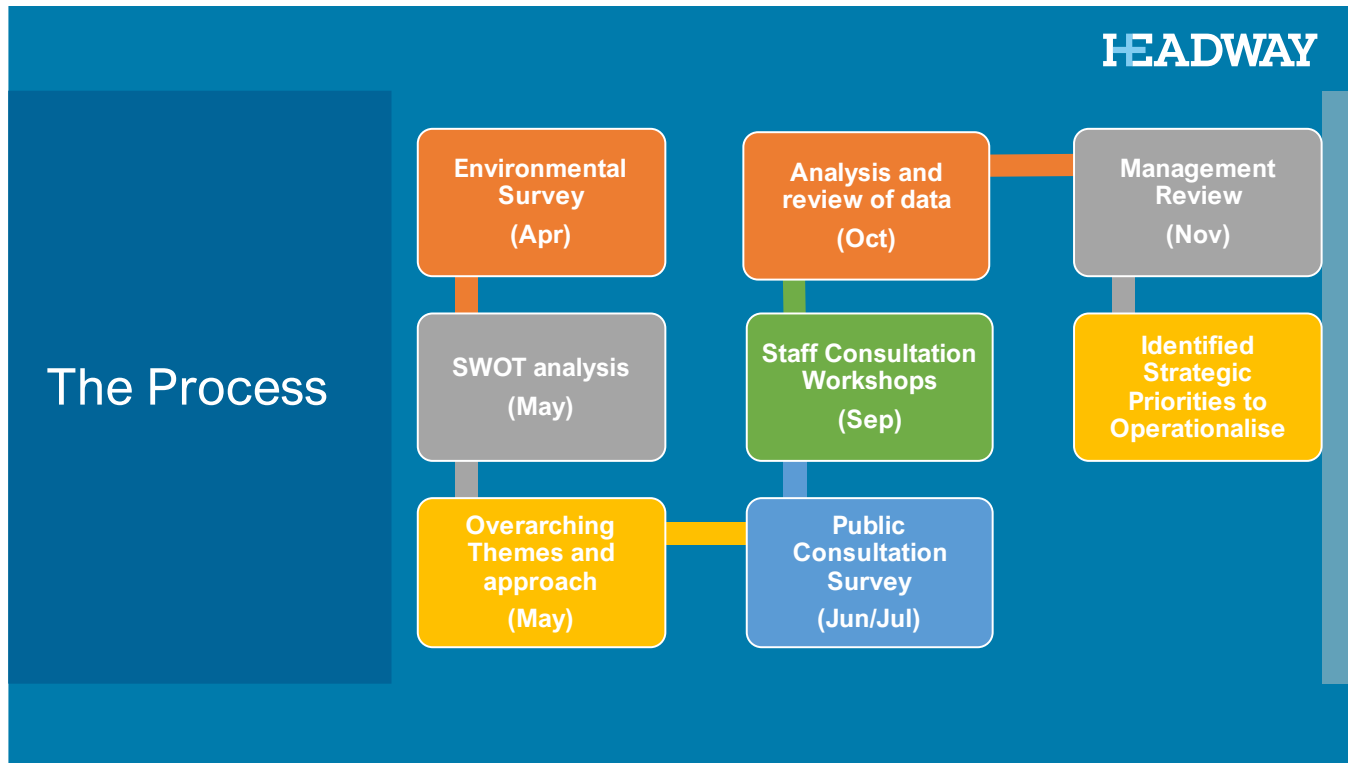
HEADWAY

The Process

Environmental Survey
(Apr)

SWOT analysis
(May)

Overarching Themes and approach
(May)

Public Consultation Survey
(Jun/Jul)

Staff Consultation Workshops
(Sep)

Analysis and review of data
(Oct)

Management Review
(Nov)

Identified Strategic Priorities to Operationalise